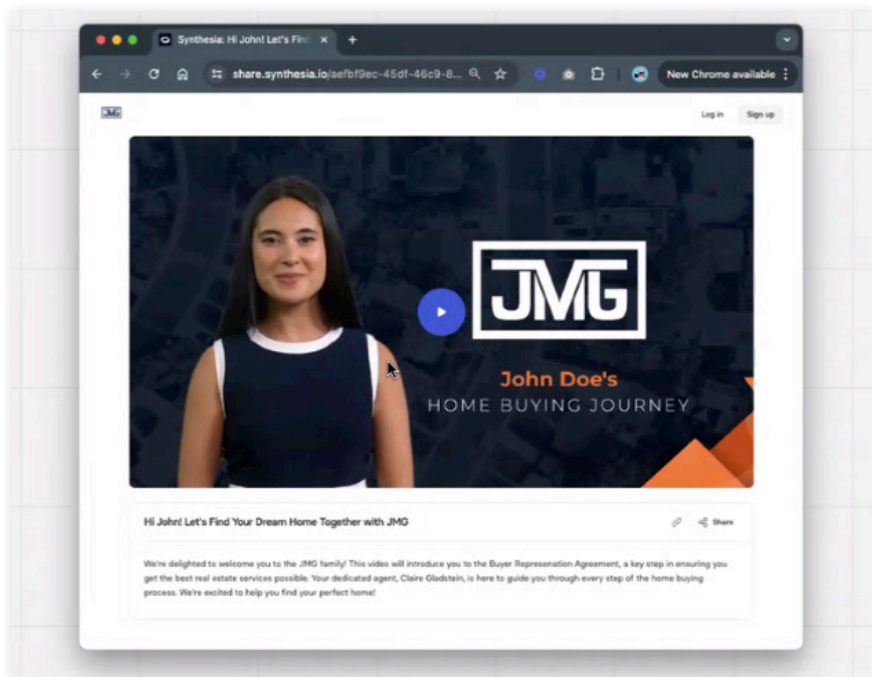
Synthesia: Hi John! Let's Find

share.synthesia.io/aefbf9ec-45df-46c9-8...

New Chrome available

JMG

Log in

Sign up

JMG

John Doe's

HOME BUYING JOURNEY

Hi John! Let's Find Your Dream Home Together with JMG

Share

We're delighted to welcome you to the JMG family! This video will introduce you to the Buyer Represenation Agreement, a key step in ensuring you get the best real estate services possible. Your dedicated agent, Claire Gladstein, is here to guide you through every step of the home buying process. We're excited to help you find your perfect home!